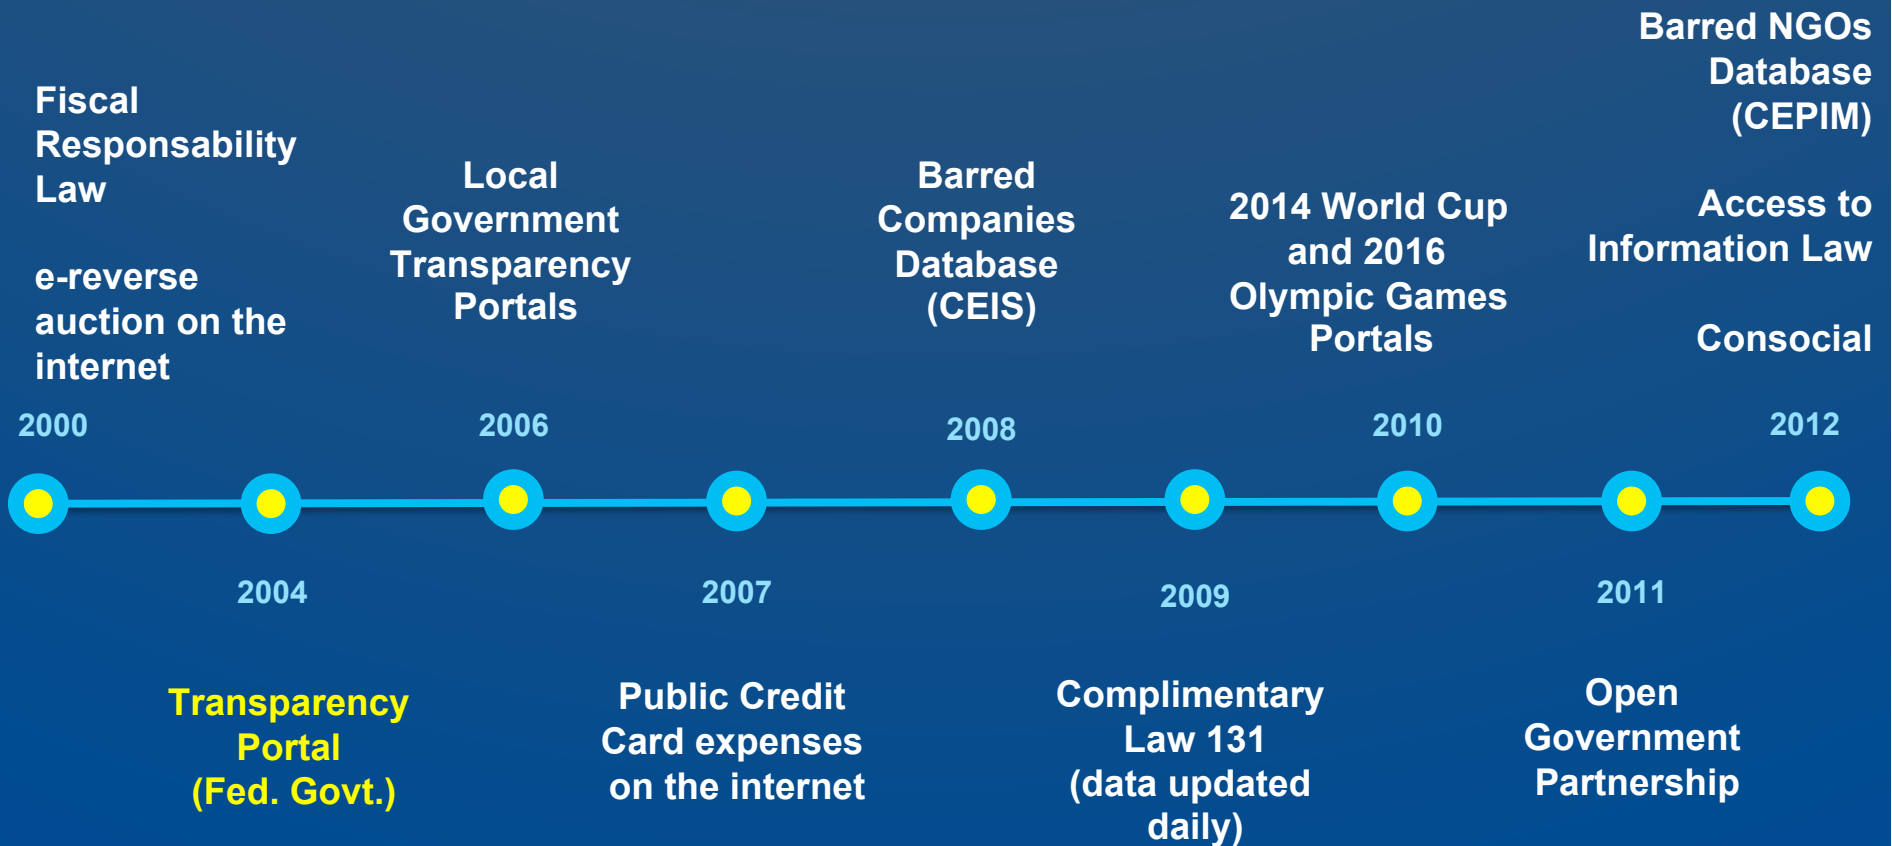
Fiscal Responsability Law

e-reverse auction on the internet

2000

2004

Transparency Portal (Fed. Govt.)

Local Government Transparency Portals

2006

2007

Public Credit Card expenses on the internet

Barred Companies Database (CEIS)

2008

2009

Complimentary Law 131 (data updated daily)

2014 World Cup and 2016 Olympic Games Portals

2010

2011

Open Government Partnership

Barred NGOs Database (CEPIM)

Access to Information Law

Consocial

2012